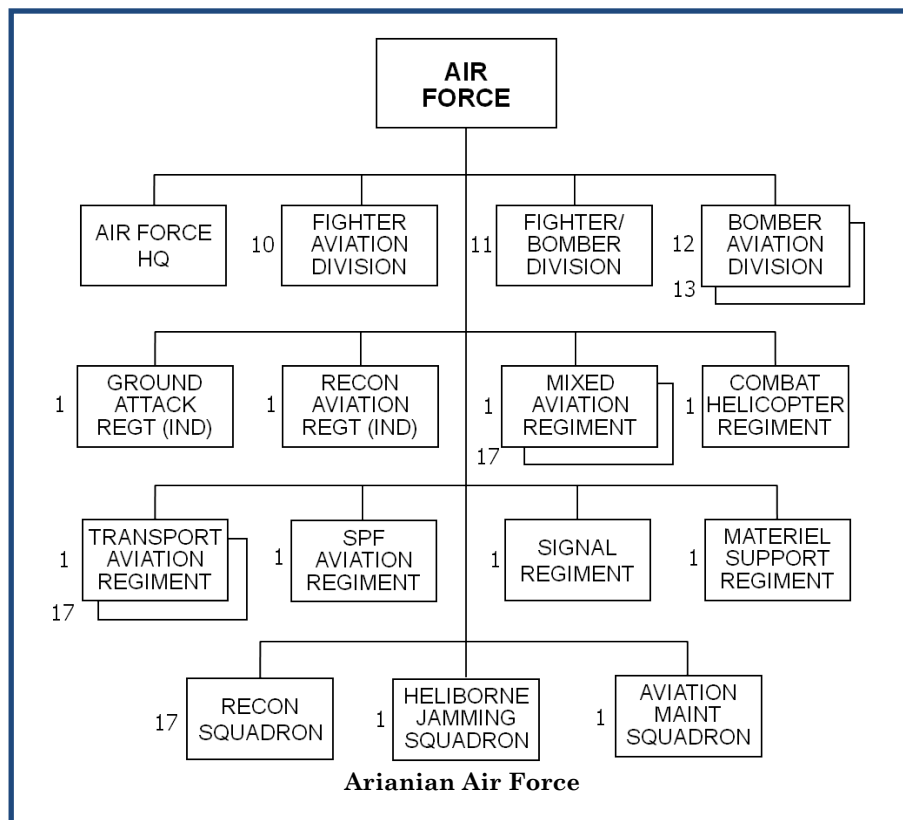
AIR FORCE

AIR FORCE HQ

10 FIGHTER AVIATION DIVISION

11 FIGHTER/ BOMBER DIVISION

12 BOMBER AVIATION DIVISION 13

1 GROUND ATTACK REGT (IND)

1 RECON AVIATION REGT (IND)

1 MIXED AVIATION REGIMENT 17

1 COMBAT HELICOPTER REGIMENT

1 TRANSPORT AVIATION REGIMENT 17

1 SPF AVIATION REGIMENT

1 SIGNAL REGIMENT

1 MATERIEL SUPPORT REGIMENT

17 RECON SQUADRON

1 HELIBORNE JAMMING SQUADRON

1 AVIATION MAINT SQUADRON

Arianian Air Force